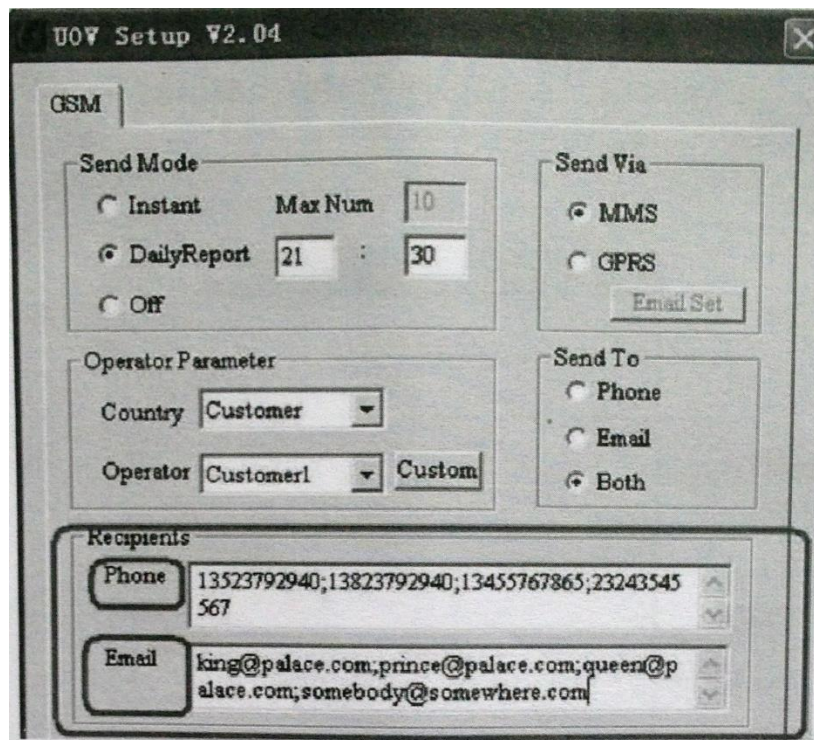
UOV Setup V2.04

GSM

Send Mode
Instant
Max Num
10
DailyReport
21
:
30
Off

Send Via
MMS
GPRS
Email Set

Operator Parameter
Country
Customer
Operator
Customer1
Custom

Send To
Phone
Email
Both

Recipients
Phone
13523792940;13823792940;13455767865;23243545567
Email
king@palace.com;prince@palace.com;queen@palace.com;somebody@somewhere.com